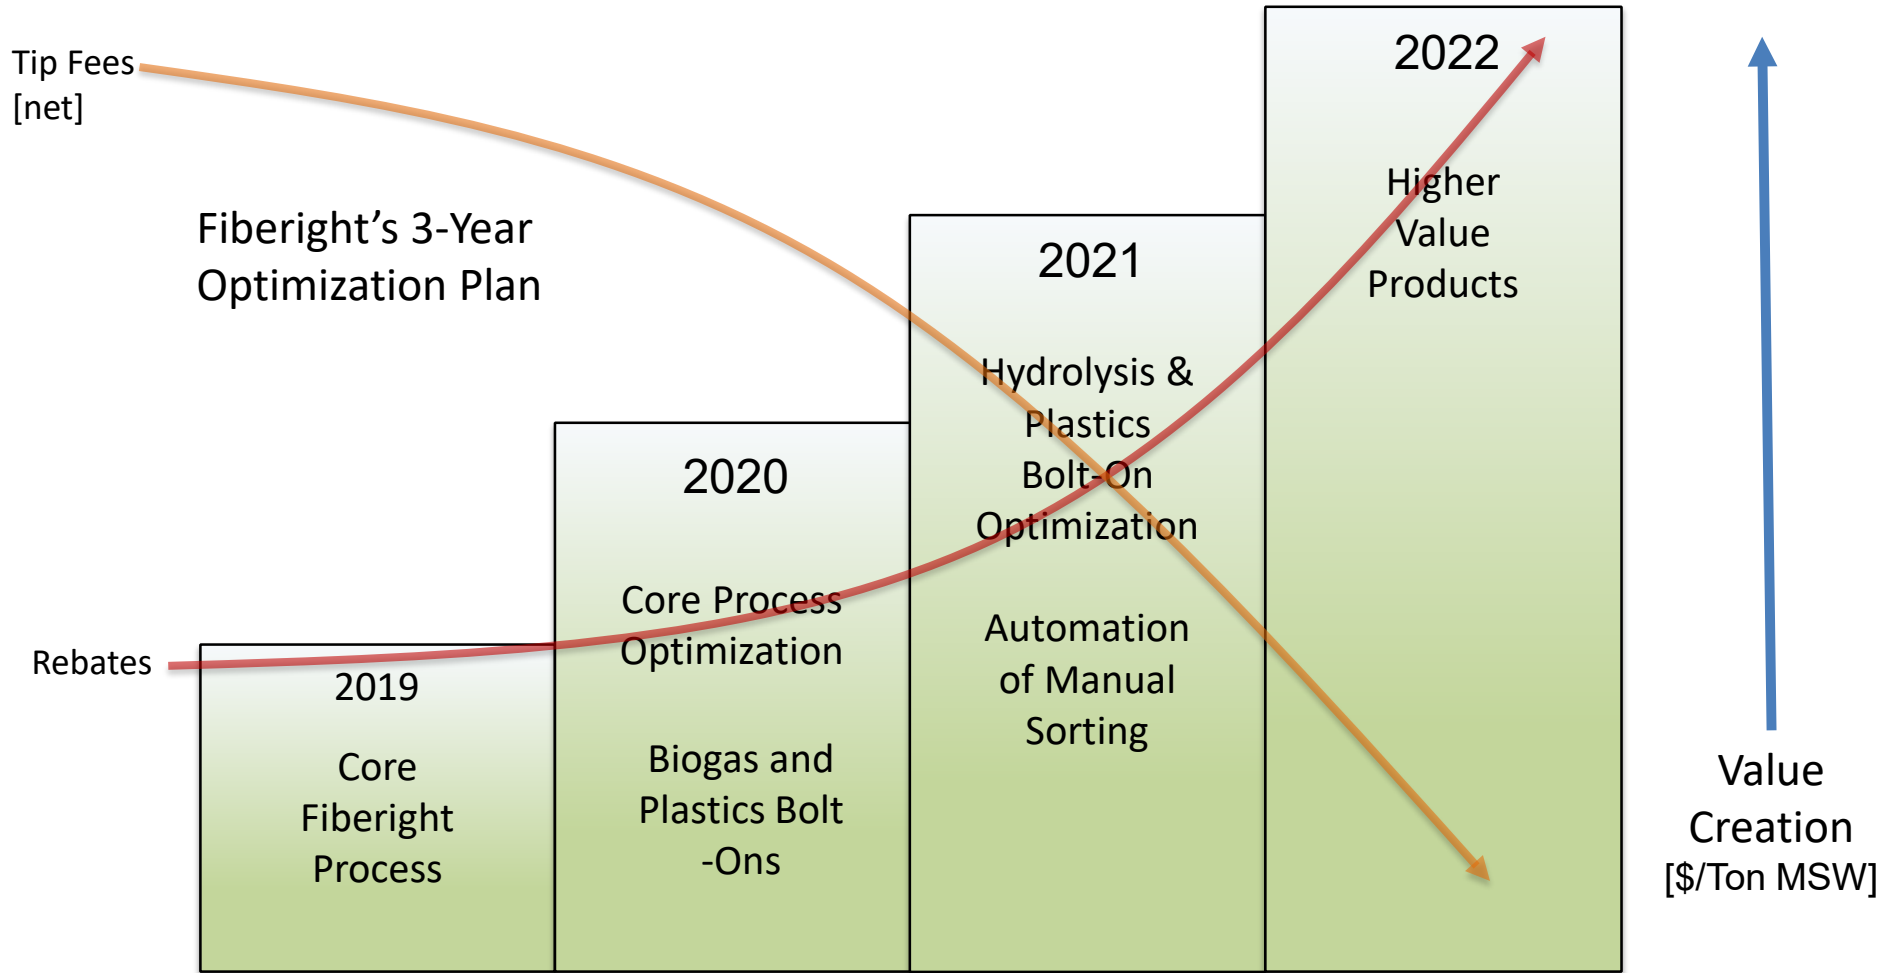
Tip Fees
[net]

Fiberight's 3-Year
Optimization Plan

Rebates

2019

Core
Fiberight
Process

2020

Core Process
Optimization

Biogas and
Plastics Bolt
-Ons

2021

Hydrolysis &
Plastics
Bolt-On
Optimization

Automation
of Manual
Sorting

2022

Higher
Value
Products

Value
Creation
[$/Ton MSW]